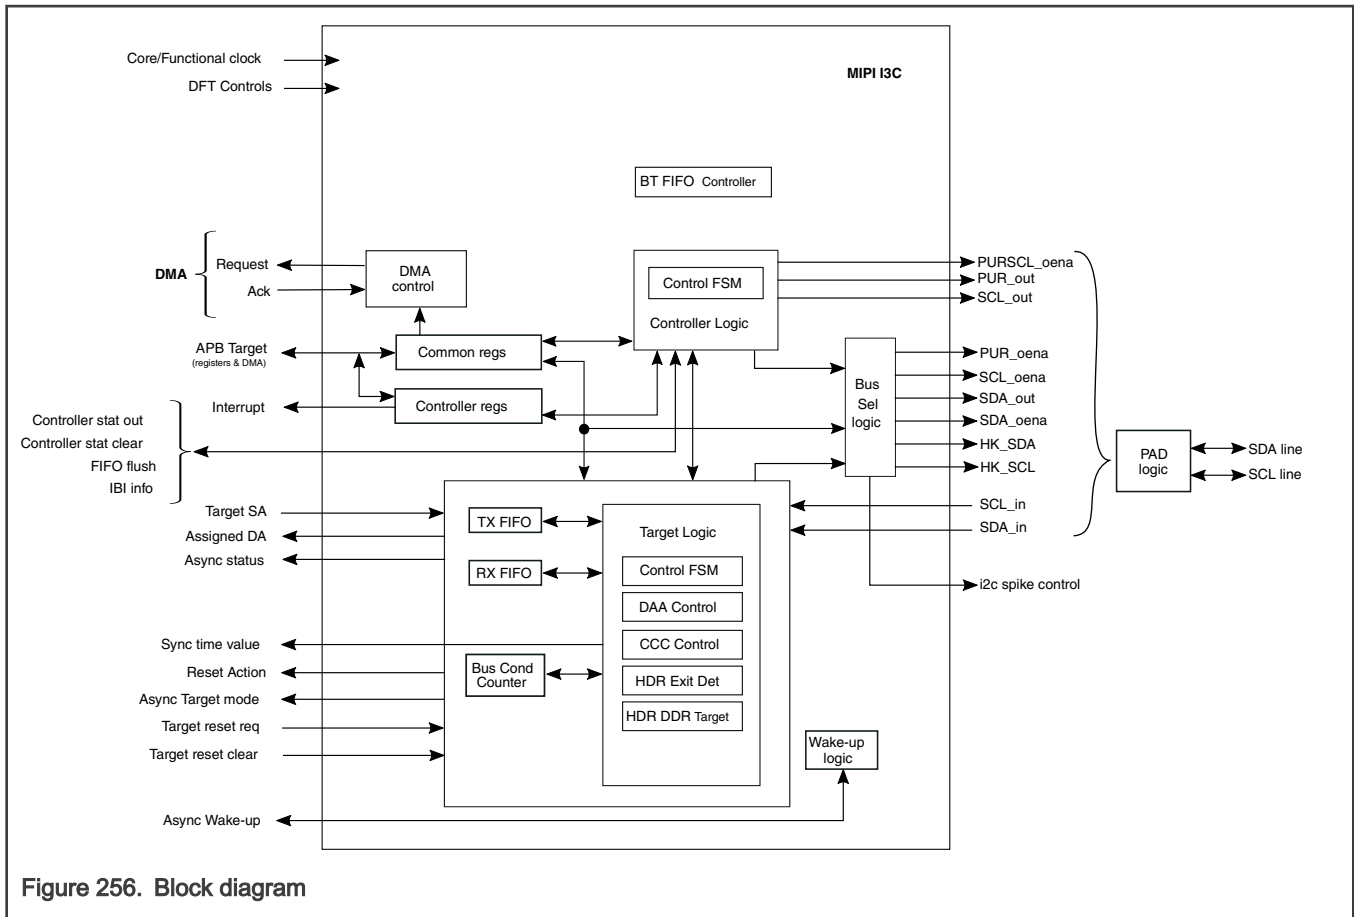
Core/Functional clock
DFT Controls
MIPI I3C
BT FIFO Controller
DMA
Request
Ack
DMA control
Control FSM
Controller Logic
PURSCL_oena
PUR_out
SCL_out
APB Target
(registers & DMA)
Common regs
Bus Sel logic
PUR_oena
SCL_oena
SDA_out
SDA_oena
HK_SDA
HK_SCL
Interrupt
Controller regs
Controller stat out
Controller stat clear
FIFO flush
IBI info
PAD logic
SDA line
SCL line
Target SA
Assigned DA
Async status
TX FIFO
RX FIFO
Target Logic
Control FSM
DAA Control
CCC Control
HDR Exit Det
HDR DDR Target
SCL_in
SDA_in
i2c spike control
Sync time value
Reset Action
Async Target mode
Target reset req
Target reset clear
Bus Cond Counter
Wake-up logic
Async Wake-up
Figure 256. Block diagram